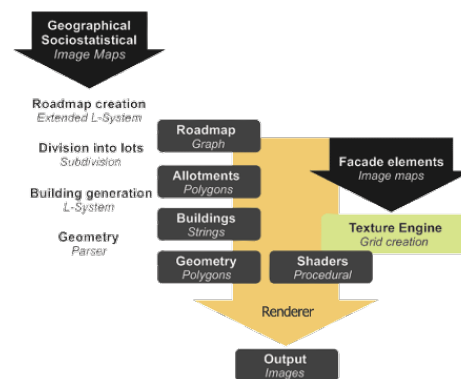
Geographical
Sociostatistical
Image Maps

Roadmap creation
Extended L-System

Division into lots
Subdivision

Building generation
L-System

Geometry
Parser

Roadmap
Graph

Allotments
Polygons

Buildings
Strings

Geometry
Polygons

Facade elements
Image maps

Texture Engine
Grid creation

Shaders
Procedural

Renderer

Output
Images